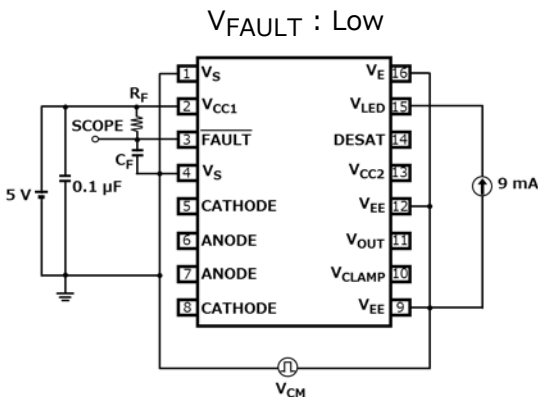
$V_{FAULT}$ : Low

1 $V_S$
2 $V_{CC1}$
3 $\overline{FAULT}$
4 $V_S$
5 CATHODE
6 ANODE
7 ANODE
8 CATHODE

$V_E$ 16
$V_{LED}$ 15
DESAT 14
$V_{CC2}$ 13
$V_{EE}$ 12
$V_{OUT}$ 11
$V_{CLAMP}$ 10
$V_{EE}$ 9

$R_F$
SCOPE
$C_F$
5 V
0.1 μF
9 mA
$V_{CM}$